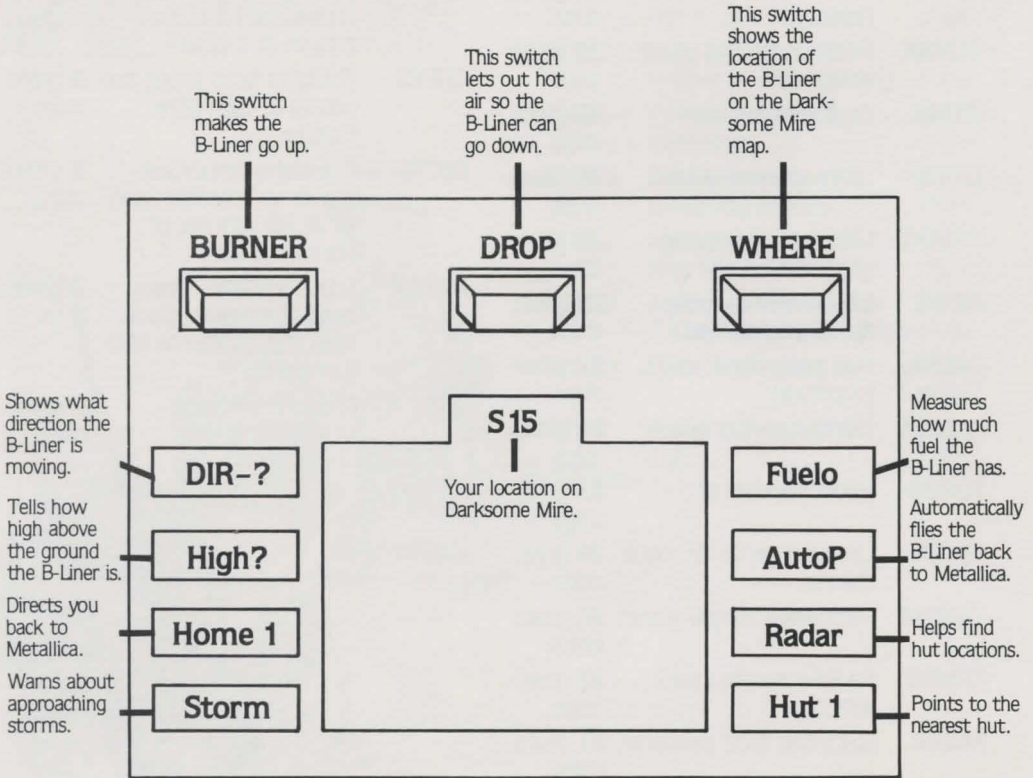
This switch makes the B-Liner go up.

This switch lets out hot air so the B-Liner can go down.

This switch shows the location of the B-Liner on the Darksome Mire map.

BURNER

DROP

WHERE

Shows what direction the B-Liner is moving.

DIR-?

S15

Your location on Darksome Mire.

Measures how much fuel the B-Liner has.

Fuelo

Tells how high above the ground the B-Liner is.

High?

Automatically flies the B-Liner back to Metallica.

AutoP

Directs you back to Metallica.

Home 1

Radar

Helps find hut locations.

Warns about approaching storms.

Storm

Hut 1

Points to the nearest hut.